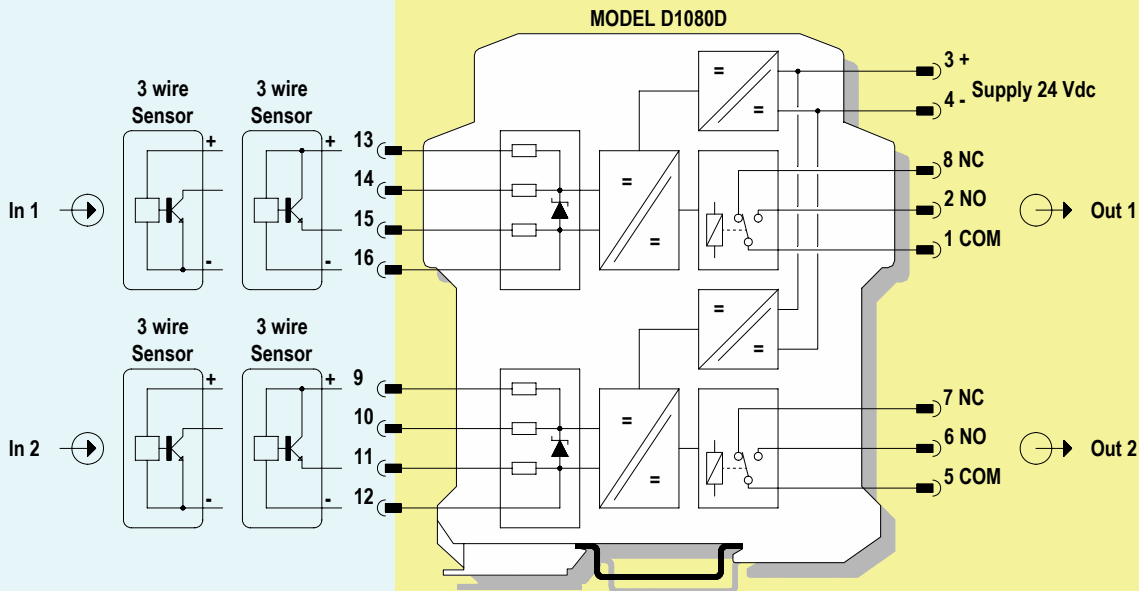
MODEL D1080D

3 wire Sensor

3 wire Sensor

+ -

+ -

In 1

13

14

15

16

=

=

=

=

3 +

4 -

Supply 24 Vdc

8 NC

2 NO

1 COM

Out 1

3 wire Sensor

3 wire Sensor

+ -

+ -

In 2

9

10

11

12

=

=

=

=

7 NC

6 NO

5 COM

Out 2